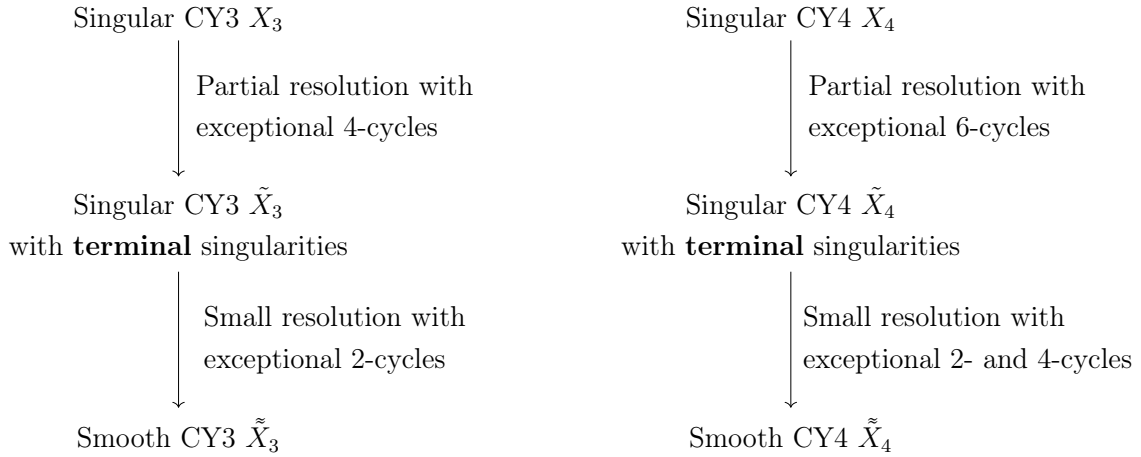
Singular CY3 $X_3$

Partial resolution with exceptional 4-cycles

Singular CY3 $\tilde{X}_3$ with **terminal** singularities

Small resolution with exceptional 2-cycles

Smooth CY3 $\tilde{\tilde{X}}_3$

Singular CY4 $X_4$

Partial resolution with exceptional 6-cycles

Singular CY4 $\tilde{X}_4$ with **terminal** singularities

Small resolution with exceptional 2- and 4-cycles

Smooth CY4 $\tilde{\tilde{X}}_4$